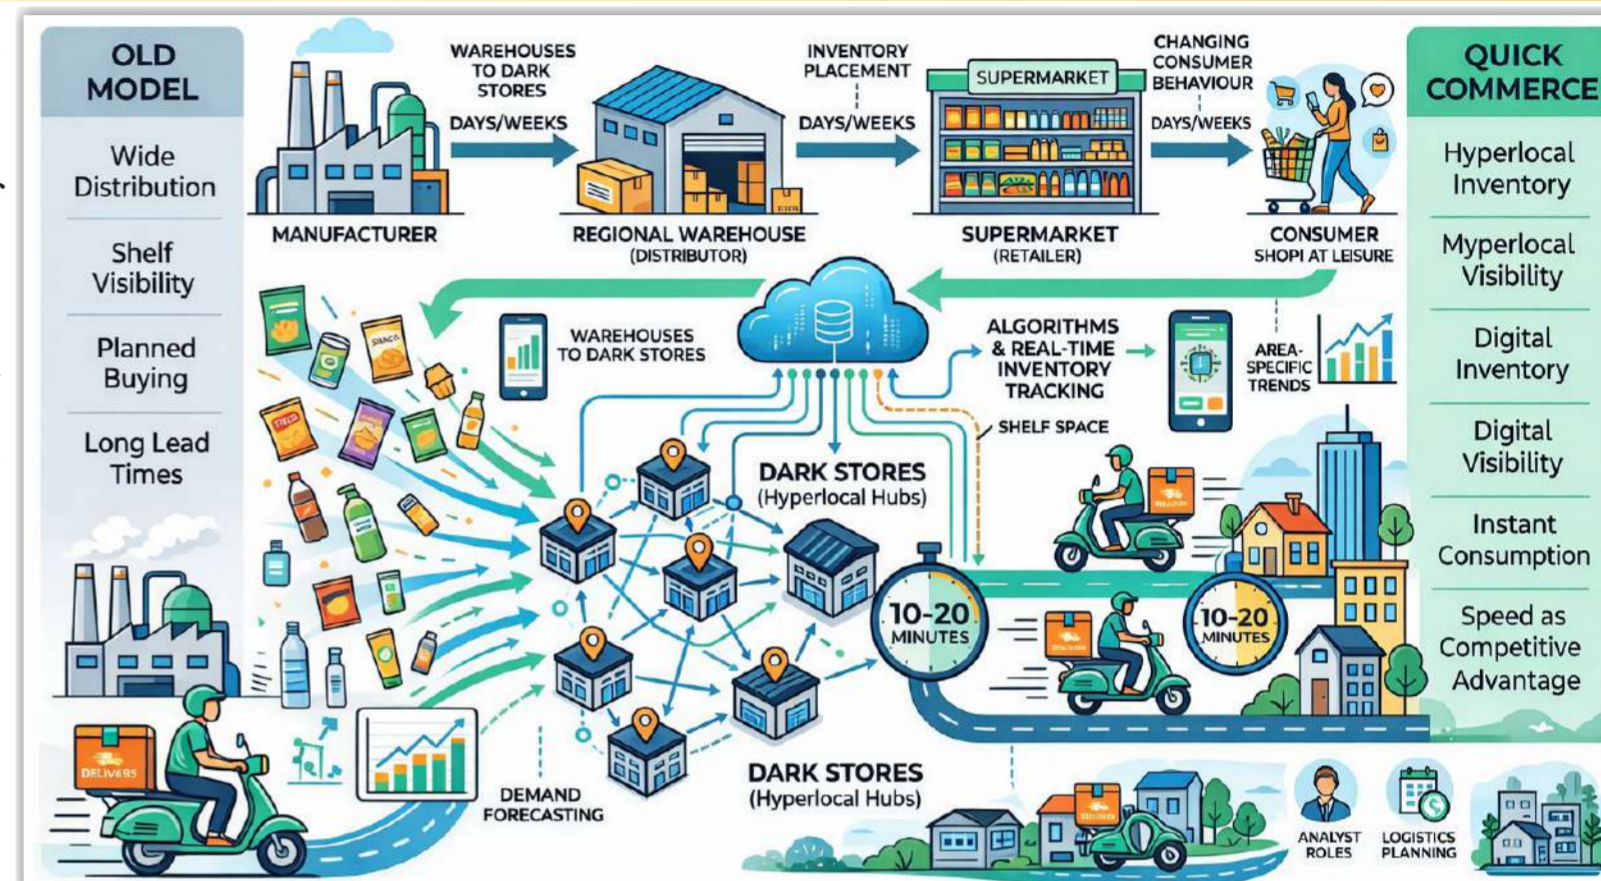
OLD MODEL

Wide Distribution

Shelf Visibility

Planned Buying

Long Lead Times

WAREHOUSES TO DARK STORES

DAYS/WEEKS

INVENTORY PLACEMENT

DAYS/WEEKS

SUPERMARKET

CHANGING CONSUMER BEHAVIOUR

DAYS/WEEKS

MANUFACTURER

REGIONAL WAREHOUSE (DISTRIBUTOR)

SUPERMARKET (RETAILER)

CONSUMER SHOPI AT LEISURE

QUICK COMMERCE

Hyperlocal Inventory

Myperlocal Visibility

Digital Inventory

Digital Visibility

Instant Consumption

Speed as Competitive Advantage

WAREHOUSES TO DARK STORES

ALGORITHMS & REAL-TIME INVENTORY TRACKING

AREA-SPECIFIC TRENDS

SHELF SPACE

DARK STORES (Hyperlocal Hubs)

10-20 MINUTES

10-20 MINUTES

DELIVERS

DEMAND FORECASTING

DARK STORES (Hyperlocal Hubs)

ANALYST ROLES

LOGISTICS PLANNING